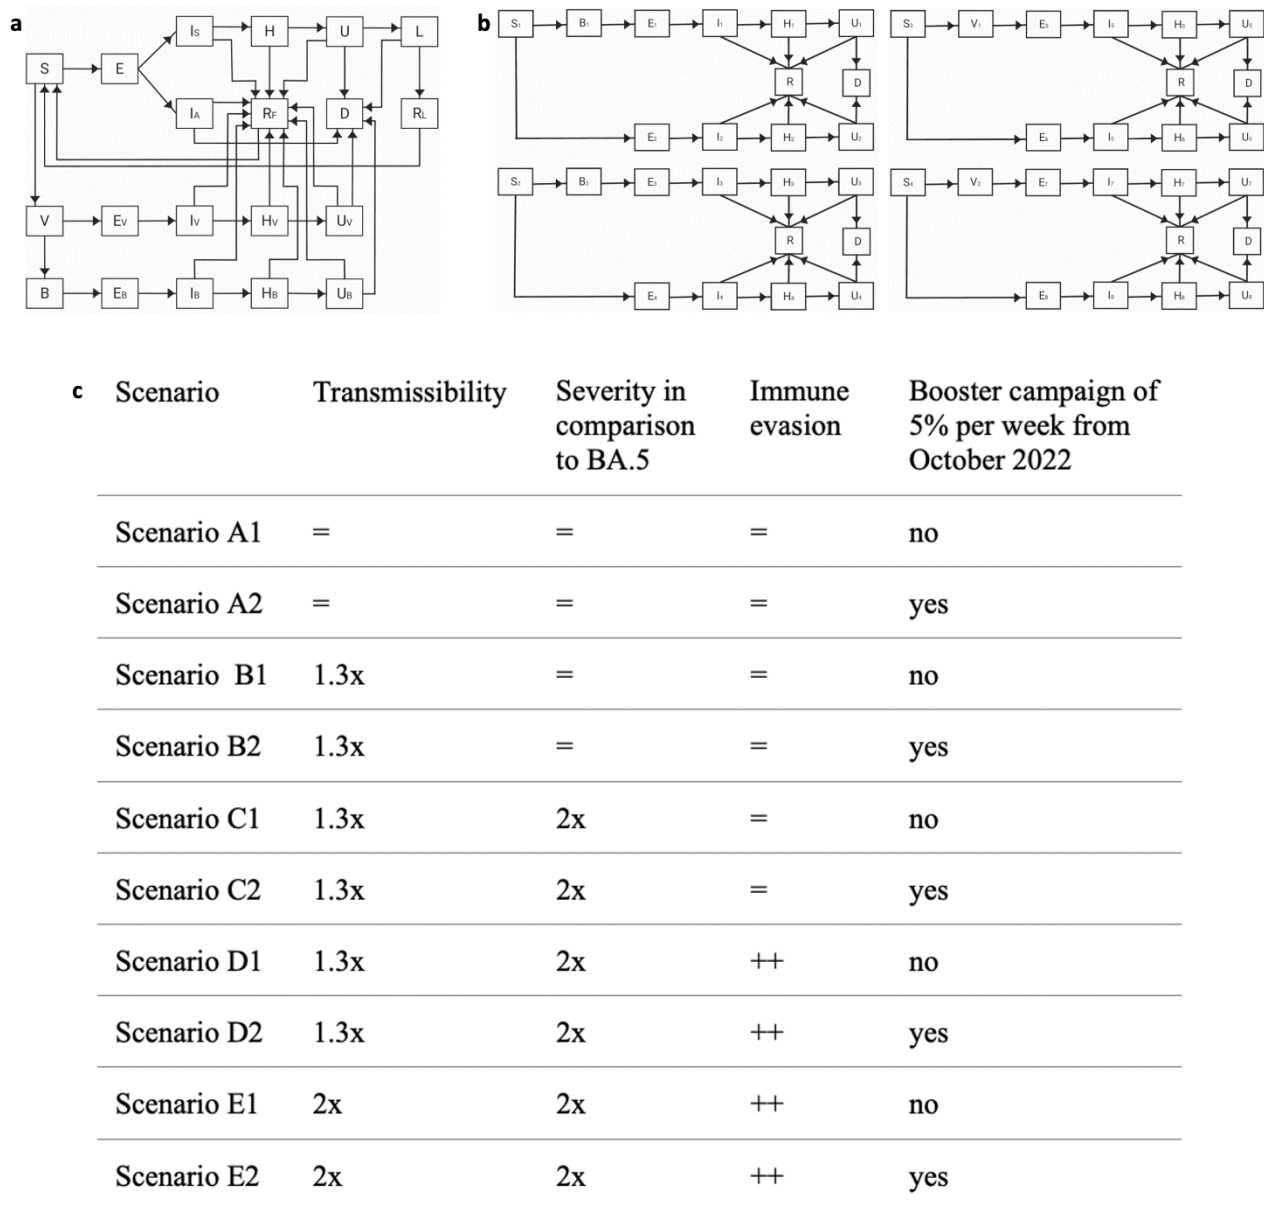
a

$I_S$ H U L
S E
$I_A$ $R_F$ D $R_L$
V $E_V$ $I_V$ $H_V$ $U_V$
B $E_B$ $I_B$ $H_B$ $U_B$

b

$S_1$ $B_1$ $E_1$ $I_1$ $H_1$ $U_1$
R D
$E_2$ $I_2$ $H_2$ $U_2$

$S_3$ $V_1$ $E_5$ $I_5$ $H_5$ $U_5$
R D
$E_6$ $I_6$ $H_6$ $U_6$

$S_2$ $B_2$ $E_3$ $I_3$ $H_3$ $U_3$
R D
$E_4$ $I_4$ $H_4$ $U_4$

$S_4$ $V_2$ $E_7$ $I_7$ $H_7$ $U_7$
R D
$E_8$ $I_8$ $H_8$ $U_8$

c

| Scenario | Transmissibility | Severity in comparison to BA.5 | Immune evasion | Booster campaign of 5% per week from October 2022 |
|---|---|---|---|---|
| Scenario A1 | = | = | = | no |
| Scenario A2 | = | = | = | yes |
| Scenario B1 | 1.3x | = | = | no |
| Scenario B2 | 1.3x | = | = | yes |
| Scenario C1 | 1.3x | 2x | = | no |
| Scenario C2 | 1.3x | 2x | = | yes |
| Scenario D1 | 1.3x | 2x | ++ | no |
| Scenario D2 | 1.3x | 2x | ++ | yes |
| Scenario E1 | 2x | 2x | ++ | no |
| Scenario E2 | 2x | 2x | ++ | yes |